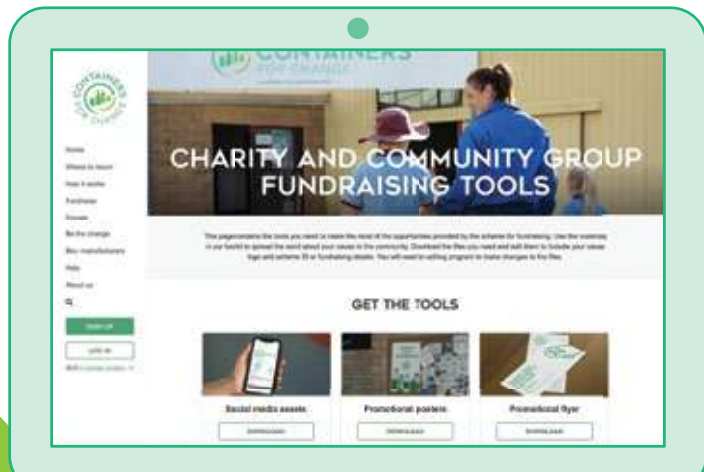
CONTAINERS FOR CHANGE

CONTAINERS FOR CHANGE

Home
Where to return
How it works
Fundraise
Donate
Be the change
Bev. manufacturers
Help
About us

SIGN UP

LOG IN

CHARITY AND COMMUNITY GROUP FUNDRAISING TOOLS

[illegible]

GET THE TOOLS

Social media assets
DOWNLOAD

Promotional posters
DOWNLOAD

Promotional flyer
DOWNLOAD